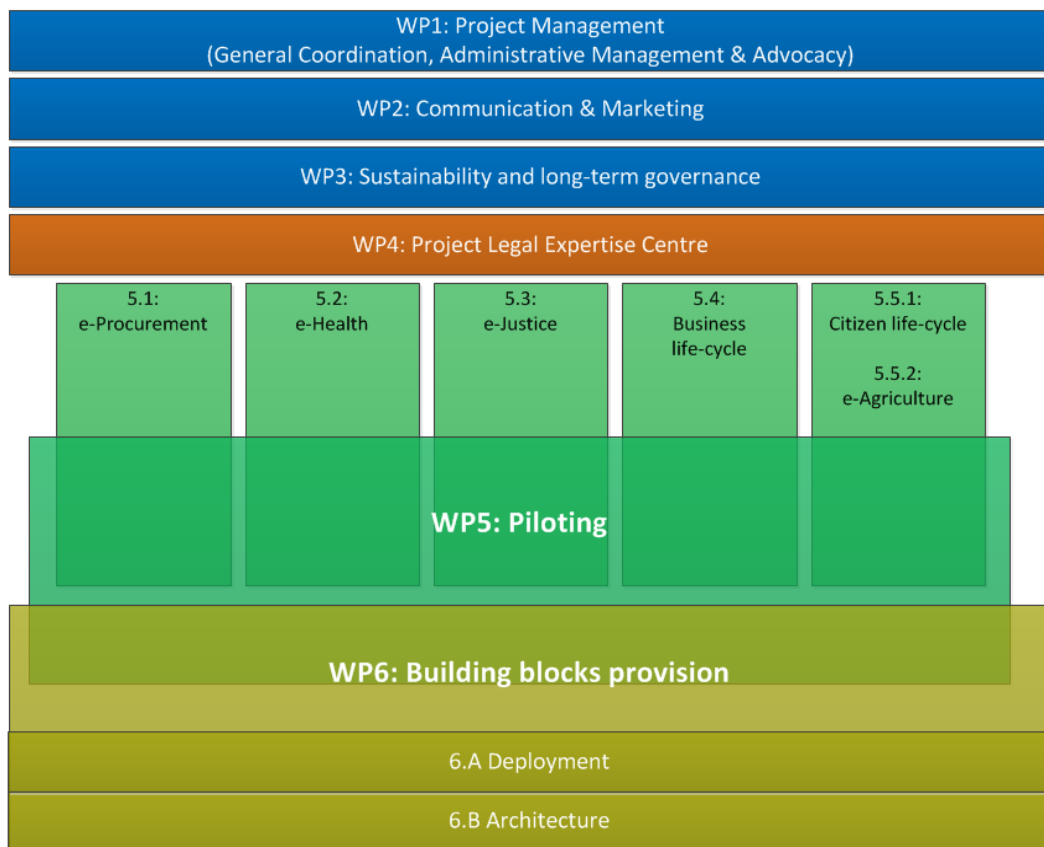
WP1: Project Management
(General Coordination, Administrative Management & Advocacy)

WP2: Communication & Marketing

WP3: Sustainability and long-term governance

WP4: Project Legal Expertise Centre

5.1:
e-Procurement

5.2:
e-Health

5.3:
e-Justice

5.4:
Business life-cycle

5.5.1:
Citizen life-cycle

5.5.2:
e-Agriculture

WP5: Piloting

WP6: Building blocks provision

6.A Deployment

6.B Architecture